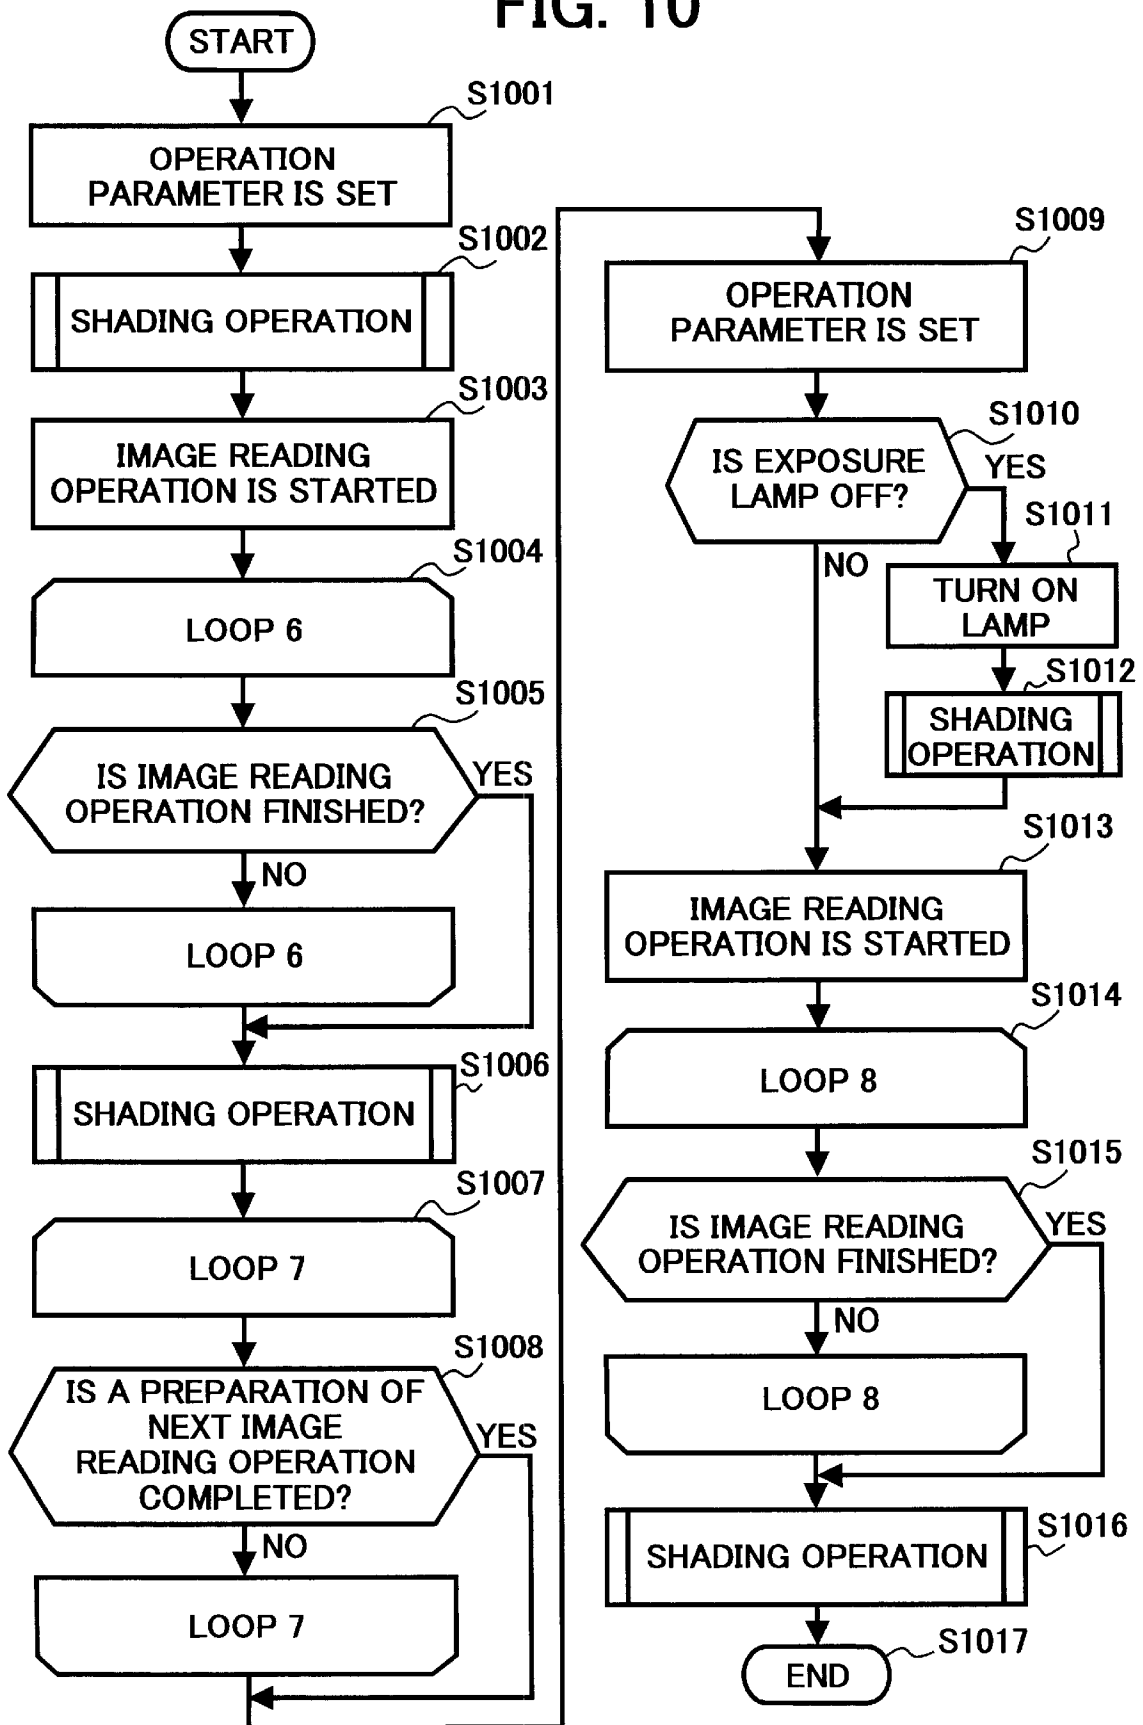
FIG. 10

START

S1001
OPERATION PARAMETER IS SET

S1002
SHADING OPERATION

S1003
IMAGE READING OPERATION IS STARTED

S1004
LOOP 6

S1005
IS IMAGE READING OPERATION FINISHED?
YES
NO

LOOP 6

S1006
SHADING OPERATION

S1007
LOOP 7

S1008
IS A PREPARATION OF NEXT IMAGE READING OPERATION COMPLETED?
YES
NO

LOOP 7

S1009
OPERATION PARAMETER IS SET

S1010
IS EXPOSURE LAMP OFF?
YES
NO

S1011
TURN ON LAMP

S1012
SHADING OPERATION

S1013
IMAGE READING OPERATION IS STARTED

S1014
LOOP 8

S1015
IS IMAGE READING OPERATION FINISHED?
YES
NO

LOOP 8

S1016
SHADING OPERATION

S1017
END